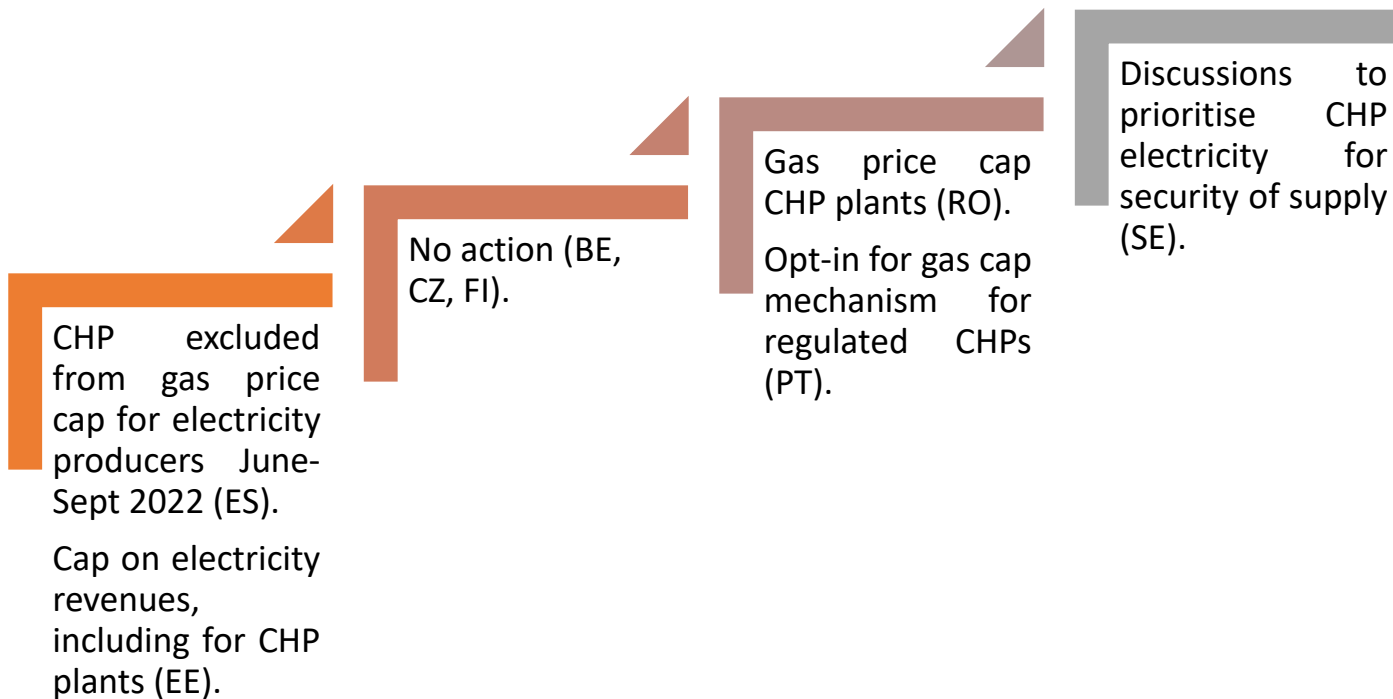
CHP excluded from gas price cap for electricity producers June-Sept 2022 (ES).

Cap on electricity revenues, including for CHP plants (EE).

No action (BE, CZ, FI).

Gas price cap CHP plants (RO).

Opt-in for gas cap mechanism for regulated CHPs (PT).

Discussions to prioritise CHP electricity for security of supply (SE).